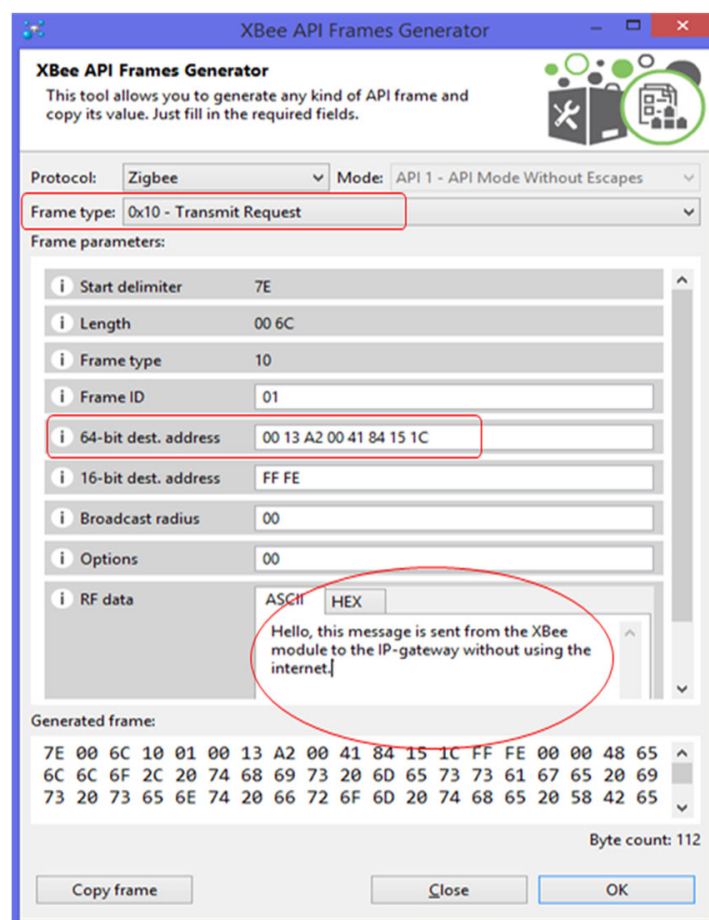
XBee API Frames Generator

XBee API Frames Generator
This tool allows you to generate any kind of API frame and copy its value. Just fill in the required fields.

Protocol: Zigbee
Mode: API 1 - API Mode Without Escapes
Frame type: 0x10 - Transmit Request
Frame parameters:

| | |
|---|---|
| Start delimiter | 7E |
| Length | 00 6C |
| Frame type | 10 |
| Frame ID | 01 |
| 64-bit dest. address | 00 13 A2 00 41 84 15 1C |
| 16-bit dest. address | FF FE |
| Broadcast radius | 00 |
| Options | 00 |
| RF data | ASCII HEX |

Hello, this message is sent from the XBee module to the IP-gateway without using the internet.

Generated frame:
7E 00 6C 10 01 00 13 A2 00 41 84 15 1C FF FE 00 00 48 65 6C 6C 6F 2C 20 74 68 69 73 20 6D 65 73 73 61 67 65 20 69 73 20 73 65 6E 74 20 66 72 6F 6D 20 74 68 65 20 58 42 65

Byte count: 112

Copy frame
Close
OK